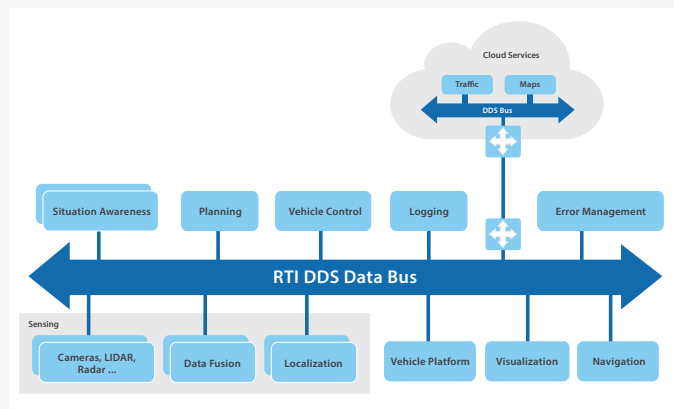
Cloud Services

Traffic

Maps

DDS Bus

Situation Awareness

Planning

Vehicle Control

Logging

Error Management

RTI DDS Data Bus

Sensing

Cameras, LIDAR, Radar ...

Data Fusion

Localization

Vehicle Platform

Visualization

Navigation